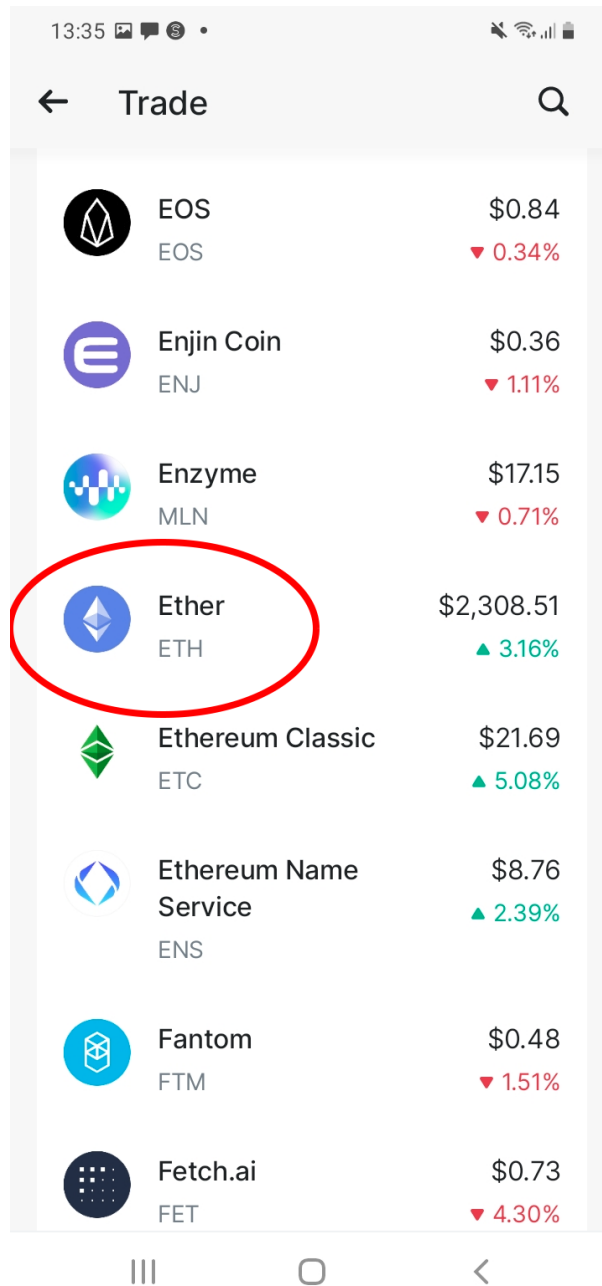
13:35

Trade

EOS
EOS
$0.84
▼ 0.34%

Enjin Coin
ENJ
$0.36
▼ 1.11%

Enzyme
MLN
$17.15
▼ 0.71%

Ether
ETH
$2,308.51
▲ 3.16%

Ethereum Classic
ETC
$21.69
▲ 5.08%

Ethereum Name Service
ENS
$8.76
▲ 2.39%

Fantom
FTM
$0.48
▼ 1.51%

Fetch.ai
FET
$0.73
▼ 4.30%